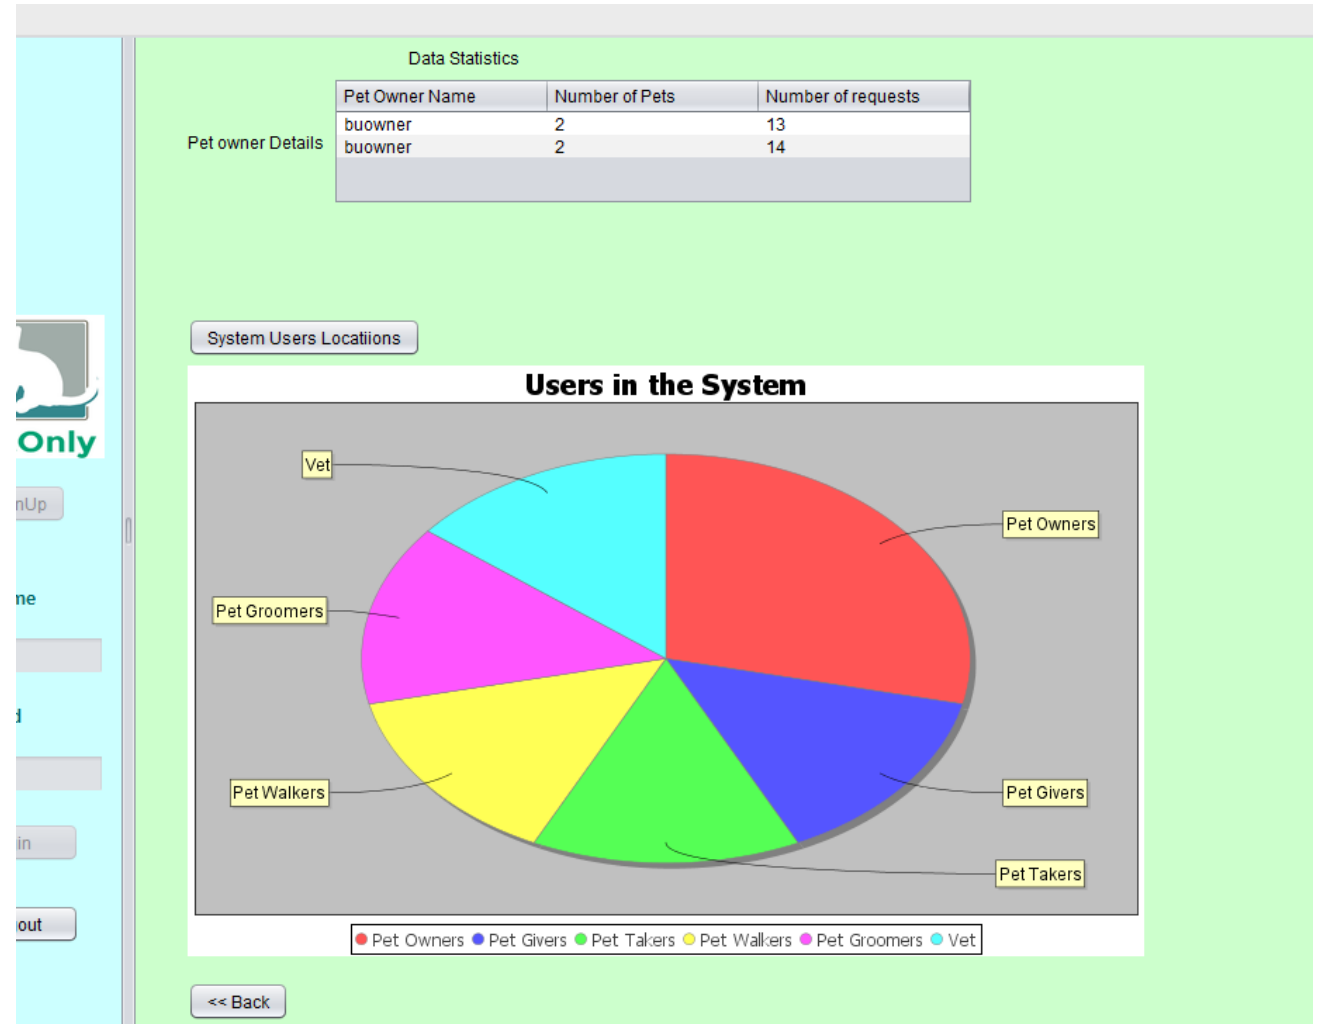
Only

nUp

ne

d

in

out

Data Statistics

Pet owner Details

| Pet Owner Name | Number of Pets | Number of requests |
|---|---|---|
| buowner | 2 | 13 |
| buowner | 2 | 14 |

System Users Locatiions

Users in the System

Vet

Pet Owners

Pet Groomers

Pet Walkers

Pet Givers

Pet Takers

Pet Owners Pet Givers Pet Takers Pet Walkers Pet Groomers Vet

<< Back